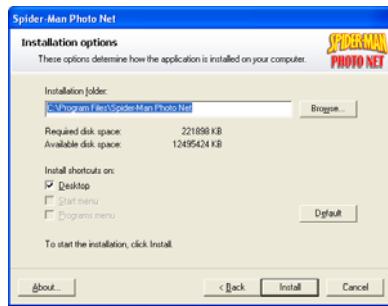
Spider-Man Photo Net

Installation options

These options determine how the application is installed on your computer.

SPIDER-MAN PHOTO NET

Installation folder:

C:\Program Files\Spider-Man Photo Net

Browse...

Required disk space: 221898 KB

Available disk space: 12495424 KB

Install shortcuts on:

Desktop

Start menu

Programs menu

Default

To start the installation, click Install.

About...

< Back

Install

Cancel